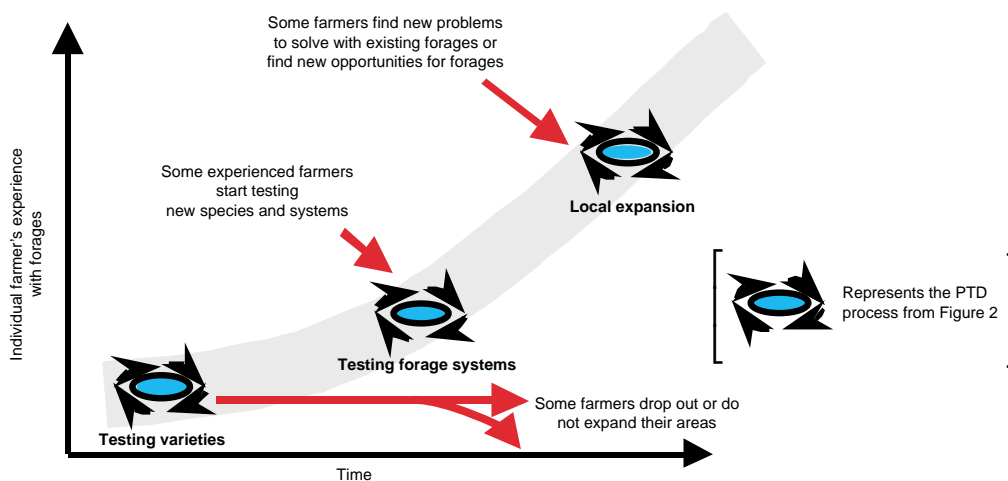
Some farmers find new problems to solve with existing forages or find new opportunities for forages

Some experienced farmers start testing new species and systems

Local expansion

Represents the PTD process from Figure 2

Testing forage systems

Individual farmer's experience with forages

Testing varieties

Some farmers drop out or do not expand their areas

Time